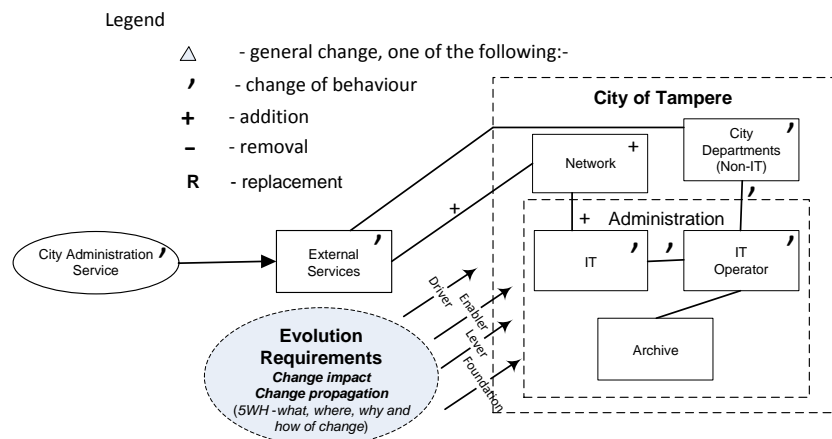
Legend

$\triangle$ - general change, one of the following:-

' - change of behaviour

+ - addition

– - removal

R - replacement

City of Tampere

City Departments (Non-IT) '

Network +

'

+ Administration

City Administration Service '

+

External Services '

IT '

'

IT Operator '

Driver

Enabler

Lever

Foundation

Archive

Evolution Requirements
Change impact
Change propagation
(5WH - what, where, why and how of change)